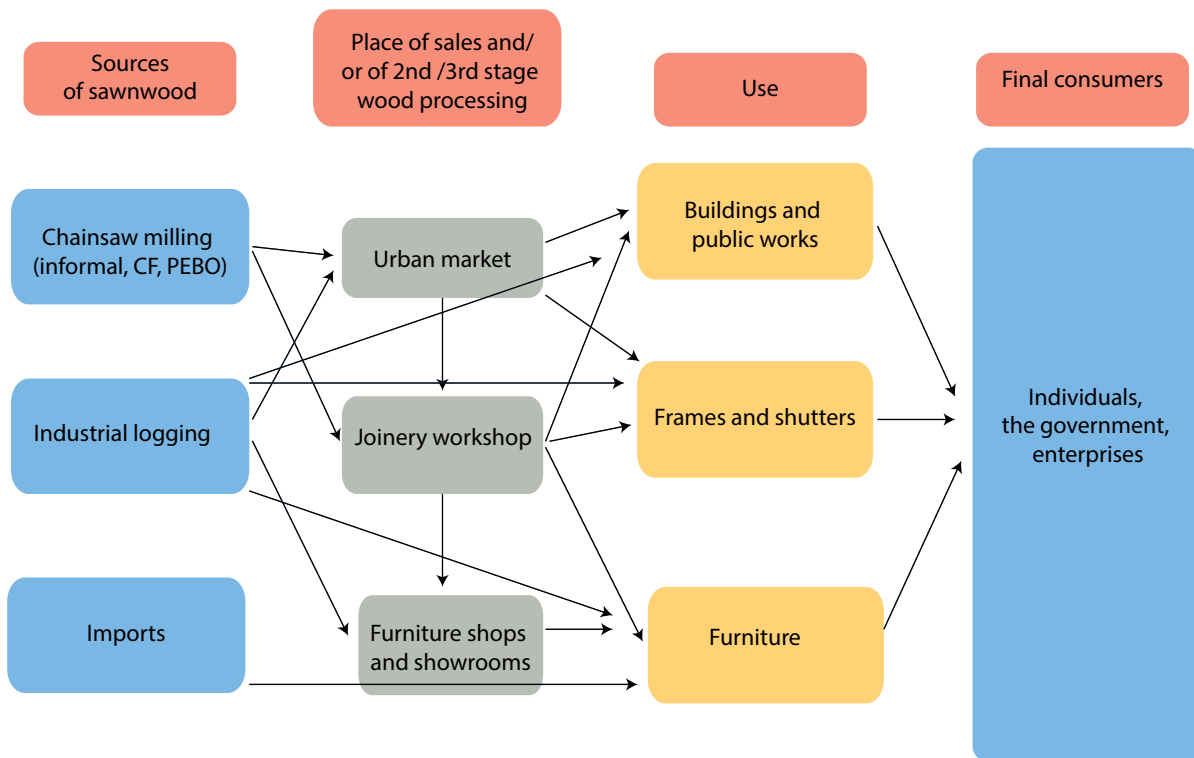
Sources of sawnwood

Place of sales and/ or of 2nd /3rd stage wood processing

Use

Final consumers

Chainsaw milling (informal, CF, PEBO)

Urban market

Buildings and public works

Individuals, the government, enterprises

Industrial logging

Joinery workshop

Frames and shutters

Imports

Furniture shops and showrooms

Furniture